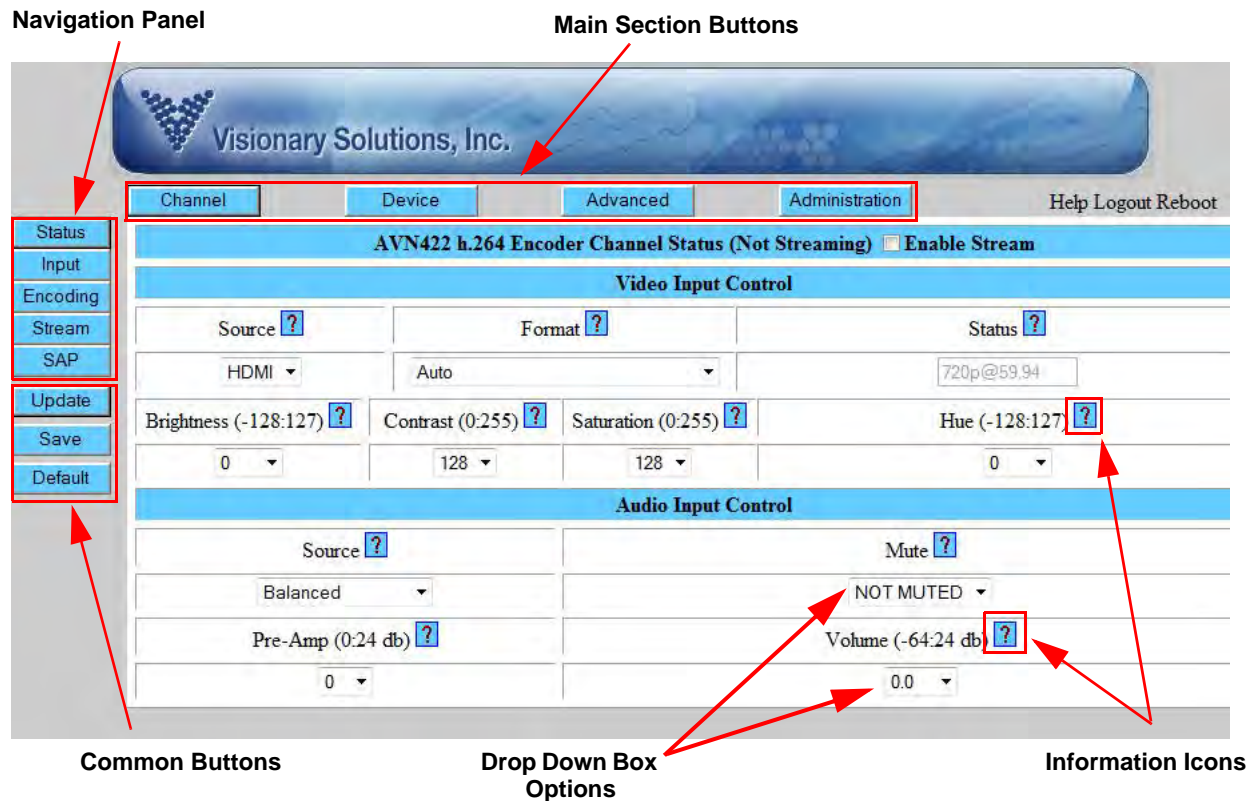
Navigation Panel

Main Section Buttons

Visionary Solutions, Inc.

Channel Device Advanced Administration

Help Logout Reboot

Status
Input
Encoding
Stream
SAP

Update
Save
Default

AVN422 h.264 Encoder Channel Status (Not Streaming) Enable Stream

Video Input Control

| Source ? | Format ? | Status ? |
|---|---|---|
| HDMI | Auto | 720p@59.94 |

| Brightness (-128:127) ? | Contrast (0:255) ? | Saturation (0:255) ? | Hue (-128:127) ? |
|---|---|---|---|
| 0 | 128 | 128 | 0 |

Audio Input Control

| Source ? | Mute ? |
|---|---|
| Balanced | NOT MUTED |
| Pre-Amp (0:24 db) ? | Volume (-64:24 db) ? |
| 0 | 0.0 |

Common Buttons

Drop Down Box Options

Information Icons